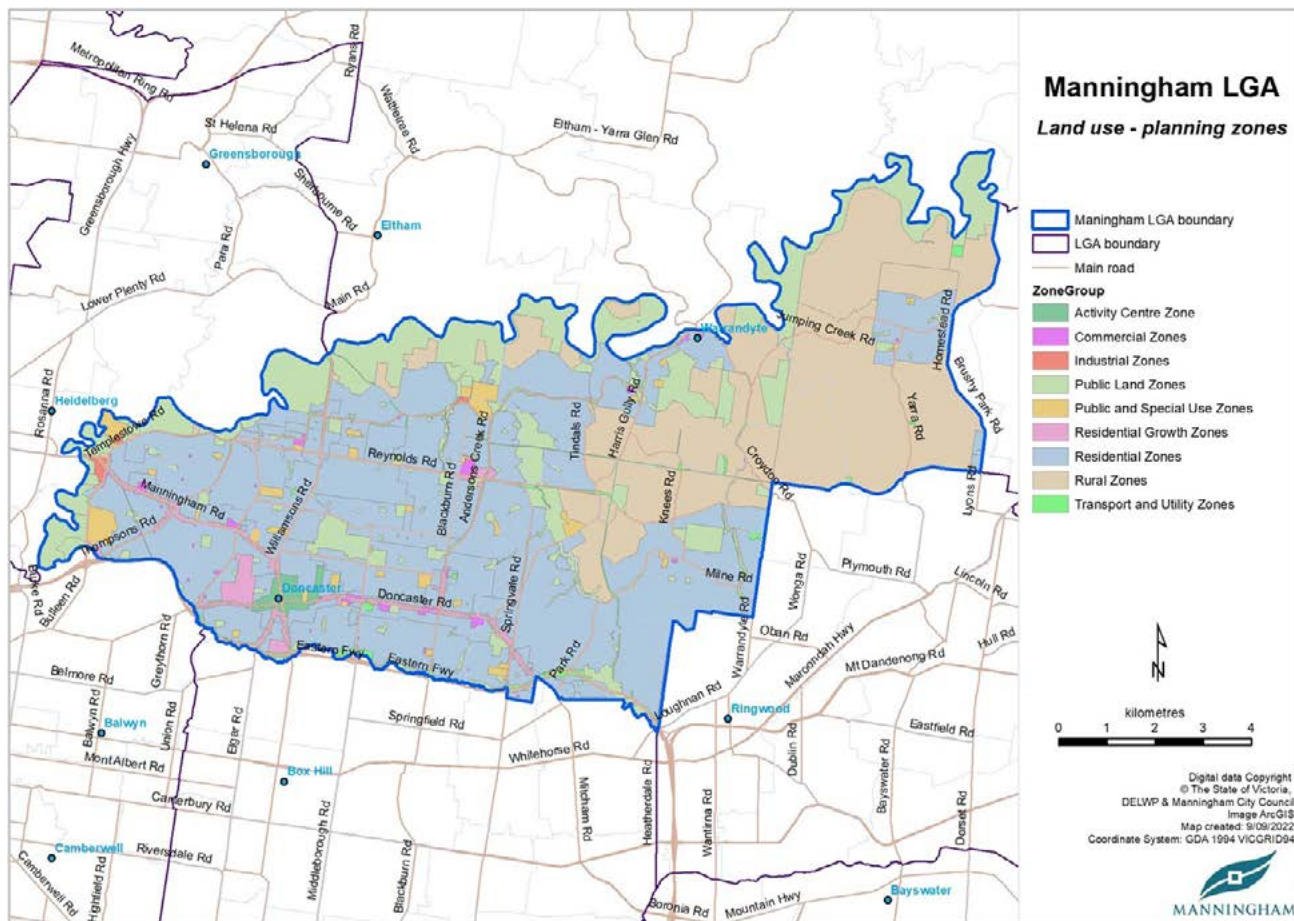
Manningham LGA
Land use - planning zones

Maningham LGA boundary
LGA boundary
Main road
ZoneGroup
Activity Centre Zone
Commercial Zones
Industrial Zones
Public Land Zones
Public and Special Use Zones
Residential Growth Zones
Residential Zones
Rural Zones
Transport and Utility Zones

N

kilometres
0 1 2 3 4

Digital data Copyright
© The State of Victoria,
DELWP & Manningham City Council
Image ArcGIS
Map created: 9/09/2022
Coordinate System: GDA 1994 VICGRID94

MANNINGHAM

Metropolitan Ring Rd
Ryans Rd
Wattletree Rd
St Helena Rd
Eltham - Yarra Glen Rd
Greensborough
Greensborough Hwy
Sherbourne Rd
Eltham
Para Rd
Lower Plenty Rd
Main Rd
Warrandyte
Jumping Creek Rd
Homestead Rd
Brushy Park Rd
Yarra Rd
Rosanna Rd
Heidelberg
Templestowe Rd
Reynolds Rd
Andersons Creek Rd
Tindals Rd
Harris Gully Rd
Croydon Rd
Lyons Rd
Manningham Rd
Williamsons Rd
Blackburn Rd
Knees Rd
Thompsons Rd
Bulleen Rd
Doncaster
Doncaster Rd
Springvale Rd
Milne Rd
Wonga Rd
Plymouth Rd
Lincoln Rd
Hull Rd
Greythorn Rd
Eastern Fwy
Eastern Fwy
Park Rd
Warrandyte Rd
Oban Rd
Maroondah Hwy
Mt Dandenong Rd
Belmore Rd
Balwyn Rd
Balwyn
Union Rd
Elgar Rd
Springfield Rd
Loughnan Rd
Ringwood
Eastfield Rd
Mont Albert Rd
Box Hill
Whitehorse Rd
Mitcham Rd
Heatherdale Rd
Dublin Rd
Bayswater Rd
Canterbury Rd
Middleborough Rd
Wantirna Rd
Dorset Rd
Camberwell
Riversdale Rd
Camberwell Rd
Highfield Rd
Blackburn Rd
Boronia Rd
Mountain Hwy
Bayswater